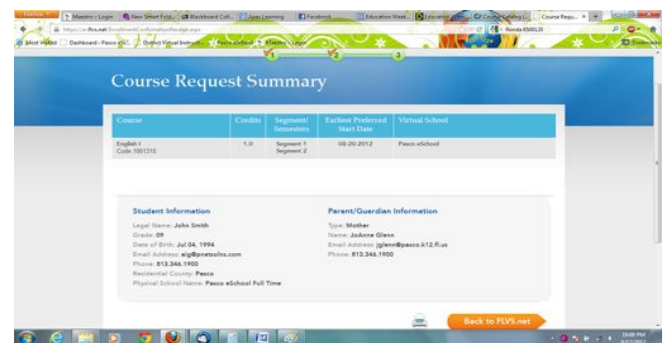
Firefox | Maestro - Login | New Smart Fold... | Blackboard Coll... | Apex Learning | Facebook | Education Week | Education... | Course Catalog | Course Requ... ×

https://vs.flvs.net/Enrollment/ConfirmationReceipt.aspx

Most Visited | Dashboard - Pasco eSc... | District Virtual Instructi... | Pasco eSchool | Maestro - Login

1 2 3

Course Request Summary

| Course | Credits | Segment/ Semesters | Earliest Preferred Start Date | Virtual School |
|---|---|---|---|---|
| English I Code 1001310 | 1.0 | Segment 1 Segment 2 | 08-20-2012 | Pasco eSchool |

Student Information

Legal Name: John Smith
Grade: 09
Date of Birth: Jul 04, 1994
Email Address: sig@pnetsolns.com
Phone: 813.346.1900
Residential County: Pasco
Physical School Name: Pasco eSchool Full Time

Parent/Guardian Information

Type: Mother
Name: JoAnne Glenn
Email Address: jglenn@pasco.k12.fl.us
Phone: 813.346.1900

Back to FLVS.net

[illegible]